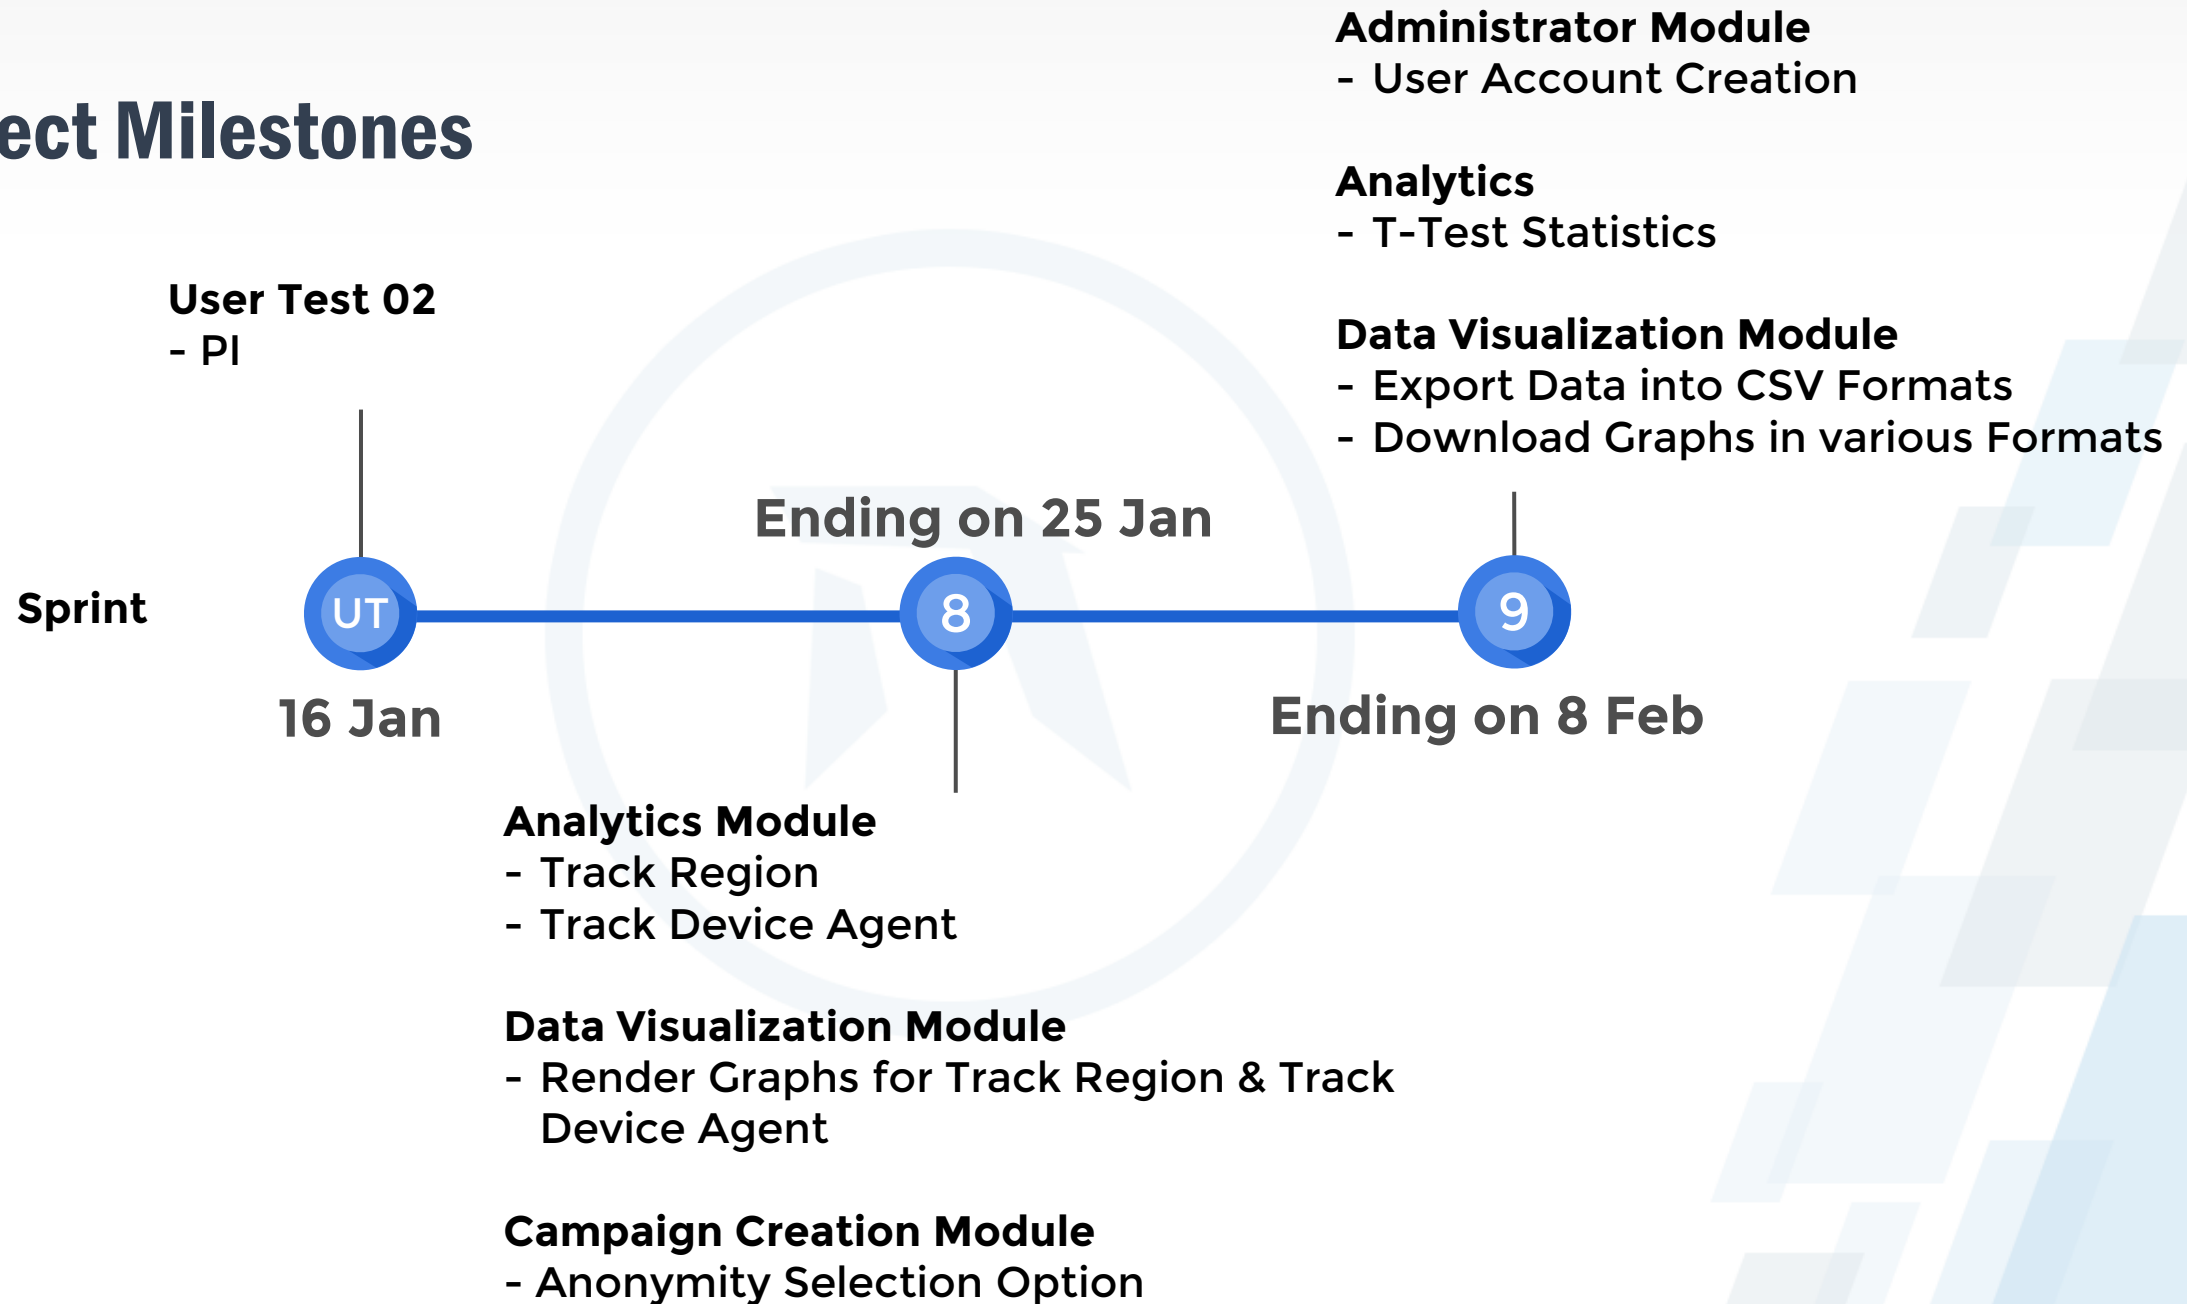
ect Milestones

Administrator Module
- User Account Creation

Analytics
- T-Test Statistics

Data Visualization Module
- Export Data into CSV Formats
- Download Graphs in various Formats

User Test 02
- PI

Ending on 25 Jan

Sprint

UT

8

9

16 Jan

Ending on 8 Feb

Analytics Module
- Track Region
- Track Device Agent

Data Visualization Module
- Render Graphs for Track Region & Track Device Agent

Campaign Creation Module
- Anonymity Selection Option